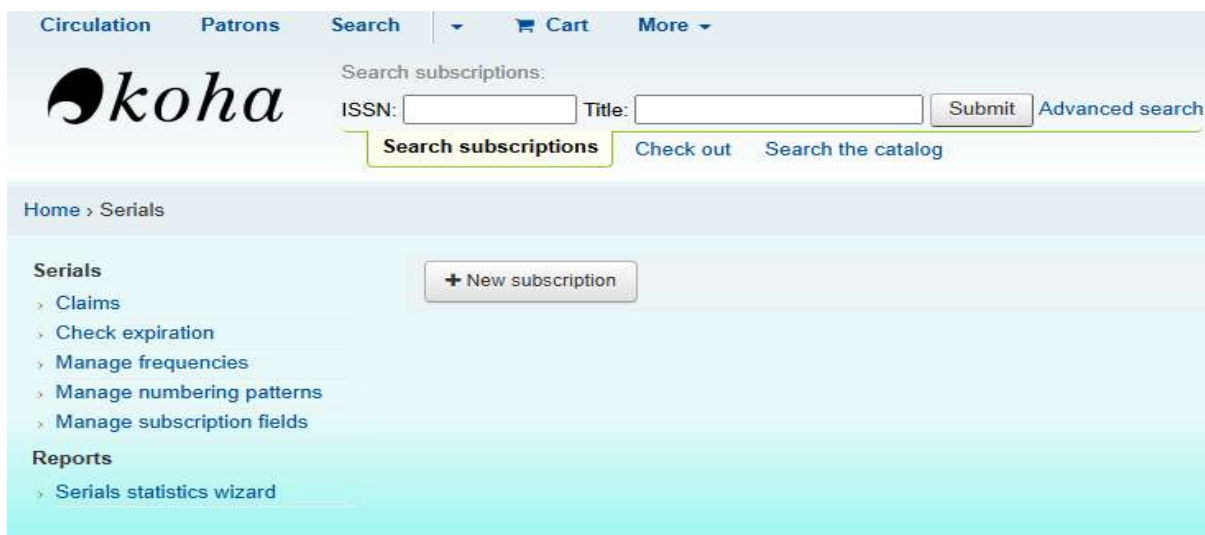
Circulation Patrons Search Cart More

koha

Search subscriptions:

ISSN: Title: Submit Advanced search

Search subscriptions Check out Search the catalog

Home › Serials

Serials

› Claims

› Check expiration

› Manage frequencies

› Manage numbering patterns

› Manage subscription fields

Reports

› Serials statistics wizard

+ New subscription